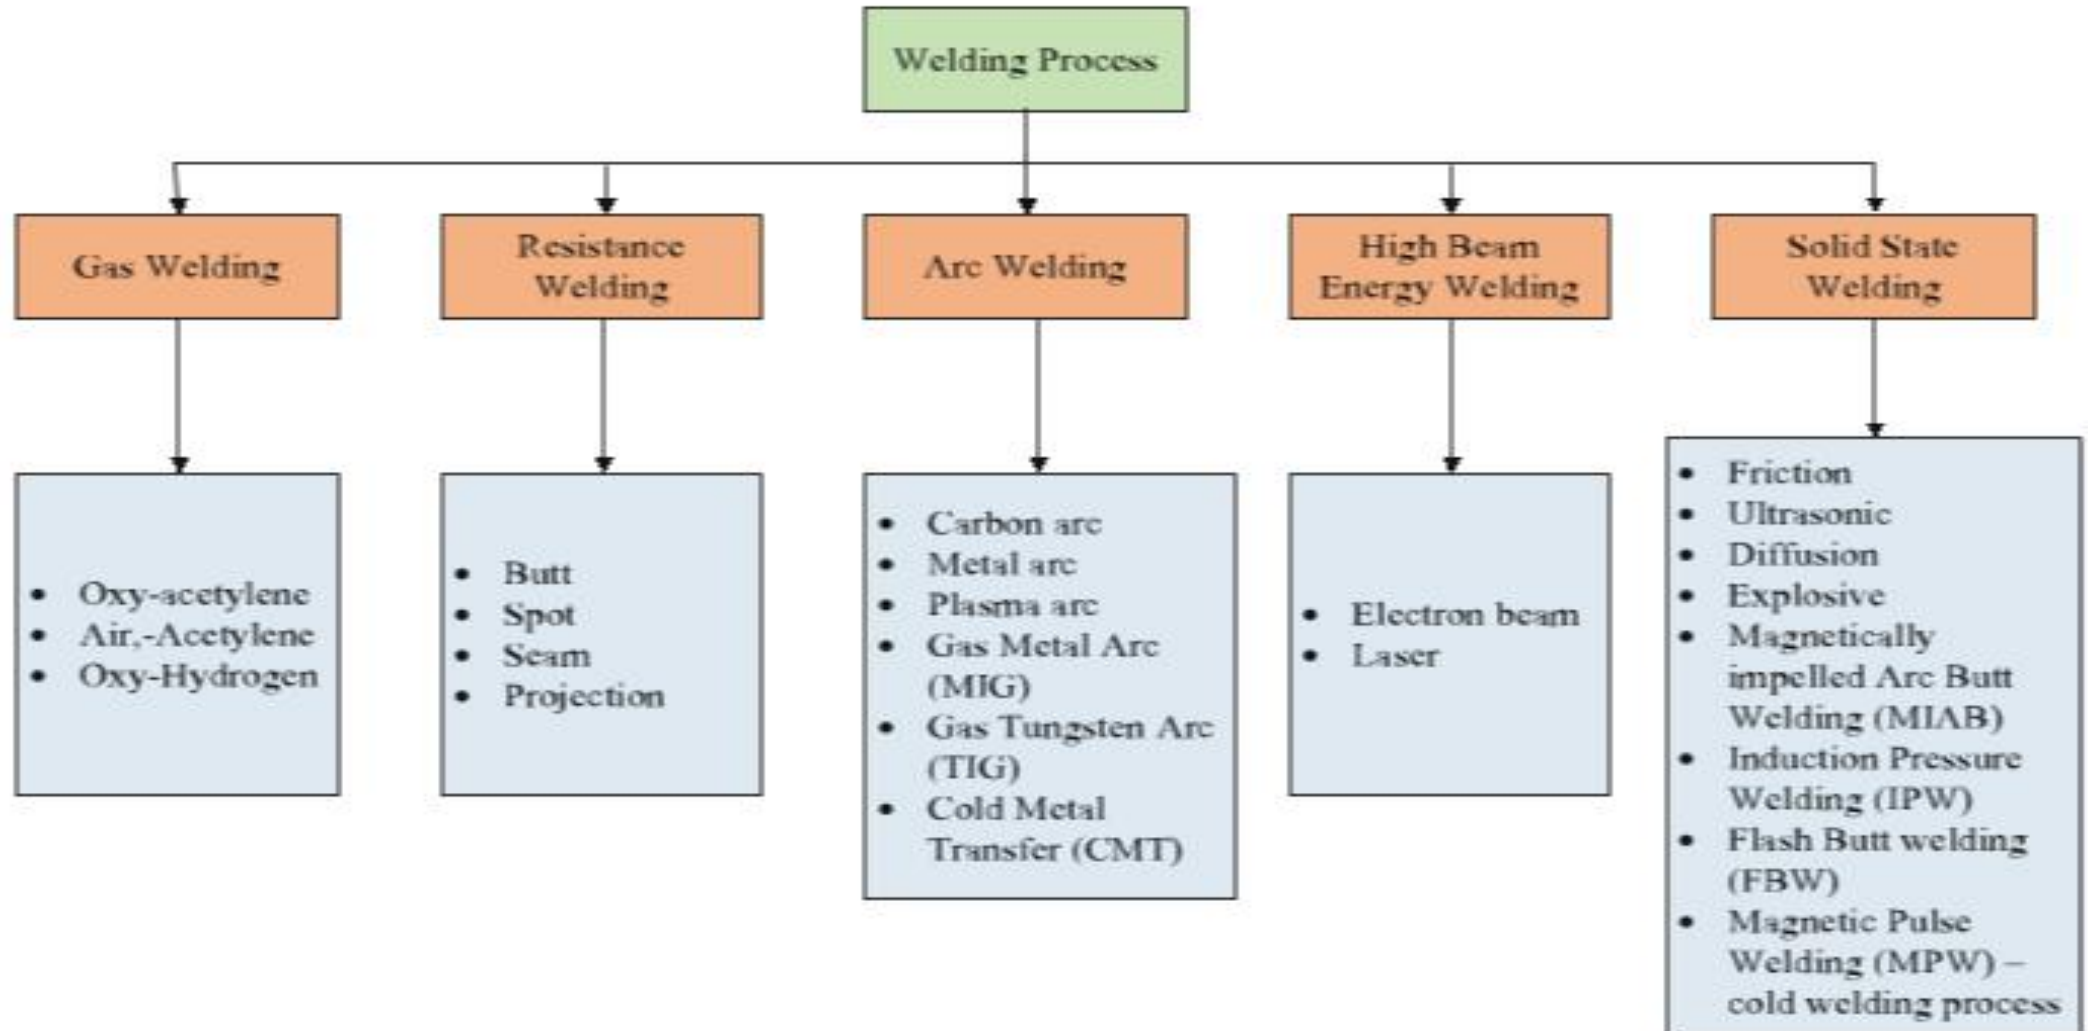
Welding Process

Gas Welding

Resistance Welding

Arc Welding

High Beam Energy Welding

Solid State Welding

- Oxy-acetylene
- Air,-Acetylene
- Oxy-Hydrogen

- Butt
- Spot
- Seam
- Projection

- Carbon arc
- Metal arc
- Plasma arc
- Gas Metal Arc (MIG)
- Gas Tungsten Arc (TIG)
- Cold Metal Transfer (CMT)

- Electron beam
- Laser

- Friction
- Ultrasonic
- Diffusion
- Explosive
- Magnetically impelled Arc Butt Welding (MIAB)
- Induction Pressure Welding (IPW)
- Flash Butt welding (FBW)
- Magnetic Pulse Welding (MPW) – cold welding process